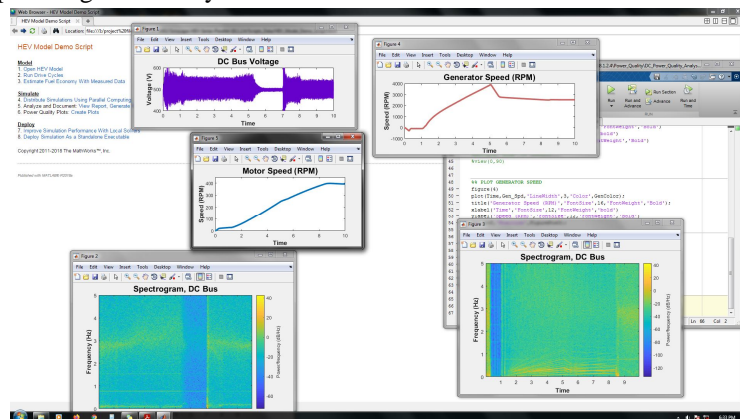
Web Browser - HEV Model Demo Script

HEV Model Demo Script ×

Location: file:///D:/project%20H

HEV Model Demo Script

Model
1. Open HEV Model
2. Run Drive Cycles
3. Estimate Fuel Economy With Measured Data

Simulate
4. Distribute Simulations Using Parallel Computing
5. Analyze and Document: View Report, Generate
5. Power Quality Plots: Create Plots

Deploy
7. Improve Simulation Performance With Local Solvers
8. Deploy Simulation As a Standalone Executable

Copyright 2011-2016 The MathWorks™, Inc.

Published with MATLAB R2016a

Figure 1
File Edit View Insert Tools Desktop Window Help
DC Bus Voltage
Voltage (V)
600
500
400
0 1 2 3 4 5 6 7 8 9 10
Time

Figure 5
File Edit View Insert Tools Desktop Window Help
Motor Speed (RPM)
Speed (RPM)
400
200
0
0 2 4 6 8 10
Time

Figure 4
File Edit View Insert Tools Desktop Window Help
Generator Speed (RPM)
Speed (RPM)
4000
3000
2000
1000
0
-1000
0 1 2 3 4 5 6 7 8 9 10
Time

1.2.4\Power_Quality\DC_Power_Quality_Analys...

Run
Run and Advance
Run Section
Advance
Run and Time

'FontWeight','Bold')
'Bold')
Weight','Bold')

45 %rms(0,60)
46
47
48 %% PLOT GENERATOR SPEED
49 figure(4)
50 plot(Time,Gen_Spd,'LineWidth',3,'Color',GenColor);
51 title('Generator Speed (RPM)','FontSize',16,'FontWeight','Bold');
52 xlabel('Time','FontSize',12,'FontWeight','bold')

Ln 86 Col 2

Figure 2
File Edit View Insert Tools Desktop Window Help
Spectrogram, DC Bus
Frequency (Hz)
5
4
3
2
1
Power/frequency (dB/Hz)
40
20
0
-20
-40
-60

Figure 3
File Edit View Insert Tools Desktop Window Help
Spectrogram, DC Bus
Frequency (Hz)
5
4
3
2
1
0
1 2 3 4 5 6 7 8 9
Time
Power/frequency (dB/Hz)
40
20
0
-20
-40
-60
-80
-100
-120

6:33 PM